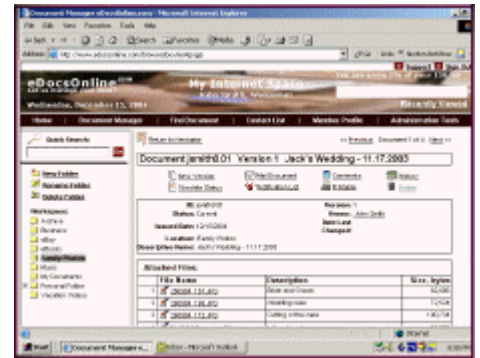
Document Manager eDocsOnline.com - Microsoft Internet Explorer

File Edit View Favorites Tools Help

Address http://www.edocsonline.com/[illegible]

eDocsOnline
My Internet Space
Wednesday, December 15, 2004
Recently Viewed

Home | Document Manager | Find Document | Contact List | Member Profile | Administration Tools

Quick Search

New Folder
Rename Folder
Delete Folder

Workspaces
Archive
Business
eBay
eBooks
Family Photos
Music
My Documents
Personal Folder
Vacation Videos

Return to Manager
<< Previous Document 1 of 4 Next >>

Document jsmith0.01 Version 1 Jack's Wedding - 11.17.2003

New Version
Checkin Status
Mail Document
Notification List
Comments
Esignature
History
Delete

ID: jsmith0.01
Status: Current
Issued Date: 12/15/2004
Location: Family Photos
Description Name: Jack's Wedding - 11.17.2003
Version: 1
Owner: John Smith
Date Last Changed:

Attached Files

| | File Name | Description | Size, bytes |
|---|---|---|---|
| 1 | DSC00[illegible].JPG | Bride and Groom | 92,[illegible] |
| 2 | DSC00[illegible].JPG | Wedding cake | 72,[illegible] |
| 3 | DSC00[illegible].JPG | Cutting of the cake | 1,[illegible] |

Start | Document Manager e... | Inbox - Microsoft Outlook